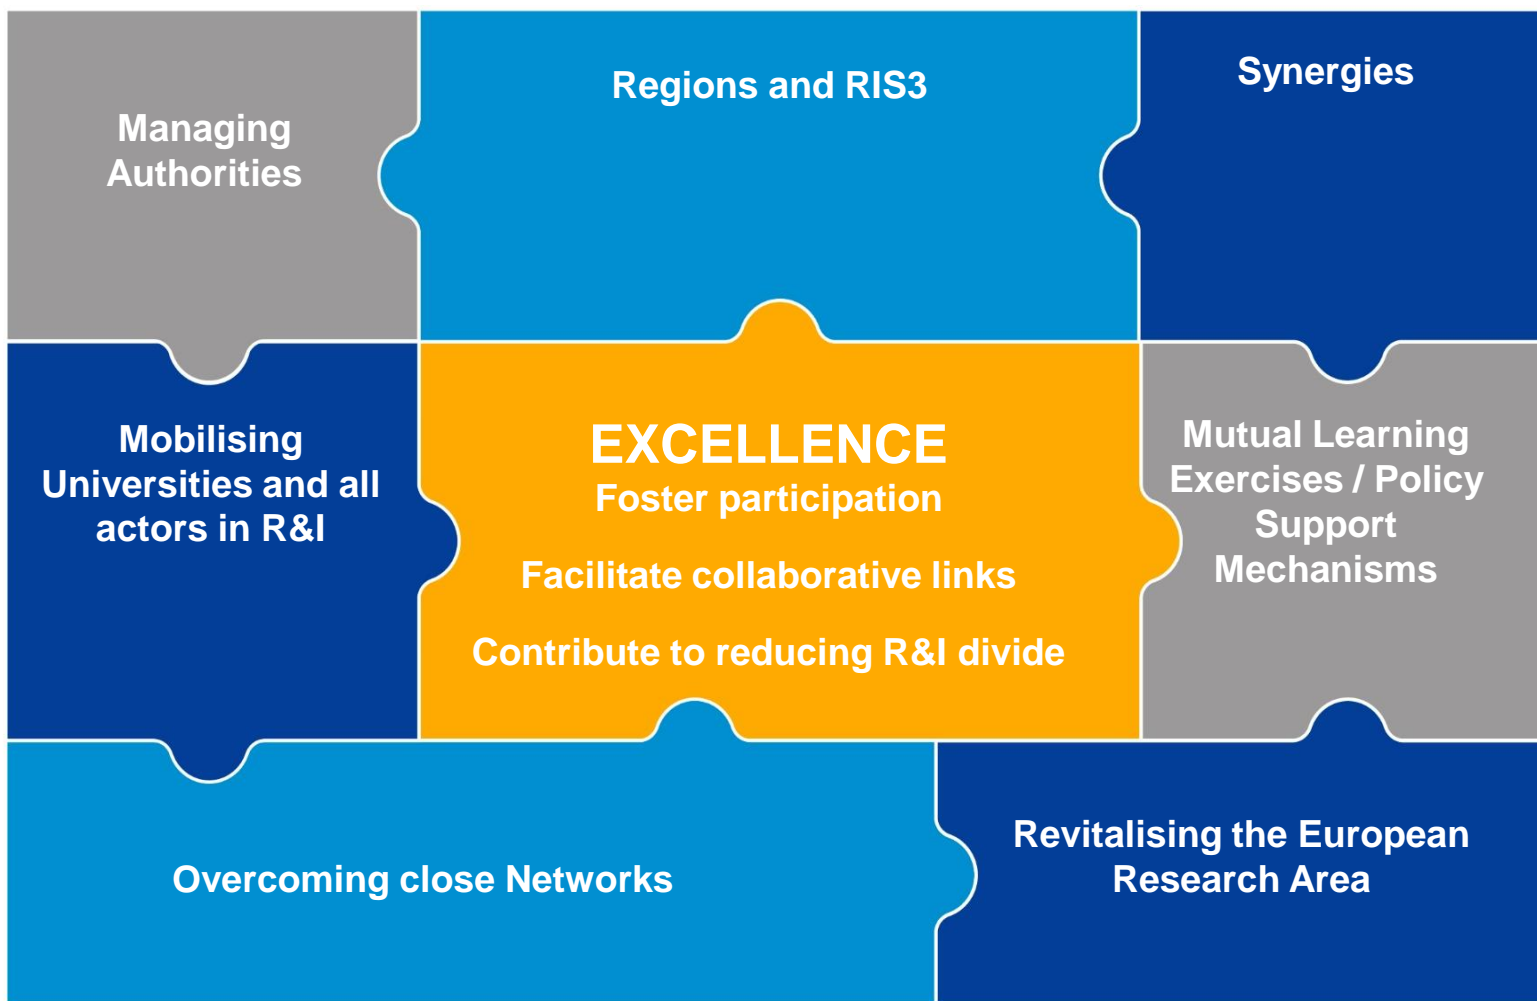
Managing Authorities

Regions and RIS3

Synergies

Mobilising Universities and all actors in R&I

EXCELLENCE

Foster participation

Facilitate collaborative links

Contribute to reducing R&I divide

Mutual Learning Exercises / Policy Support Mechanisms

Overcoming close Networks

Revitalising the European Research Area